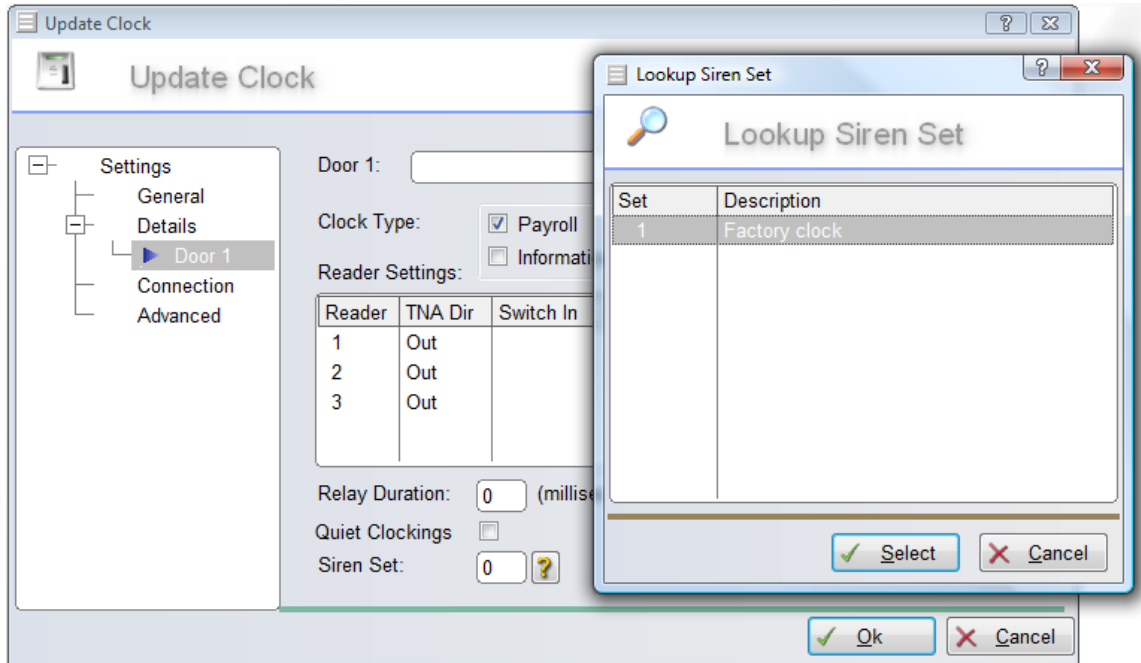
Update Clock

Update Clock

Settings
General
Details
Door 1
Connection
Advanced

Door 1:

Clock Type:
Payroll
Informati

Reader Settings:

| Reader | TNA Dir | Switch In |
|---|---|---|
| 1 | Out | |
| 2 | Out | |
| 3 | Out | |

Relay Duration: 0 (millise

Quiet Clockings

Siren Set: 0

Ok
Cancel

Lookup Siren Set

Lookup Siren Set

| Set | Description |
|---|---|
| 1 | Factory clock |

Select
Cancel